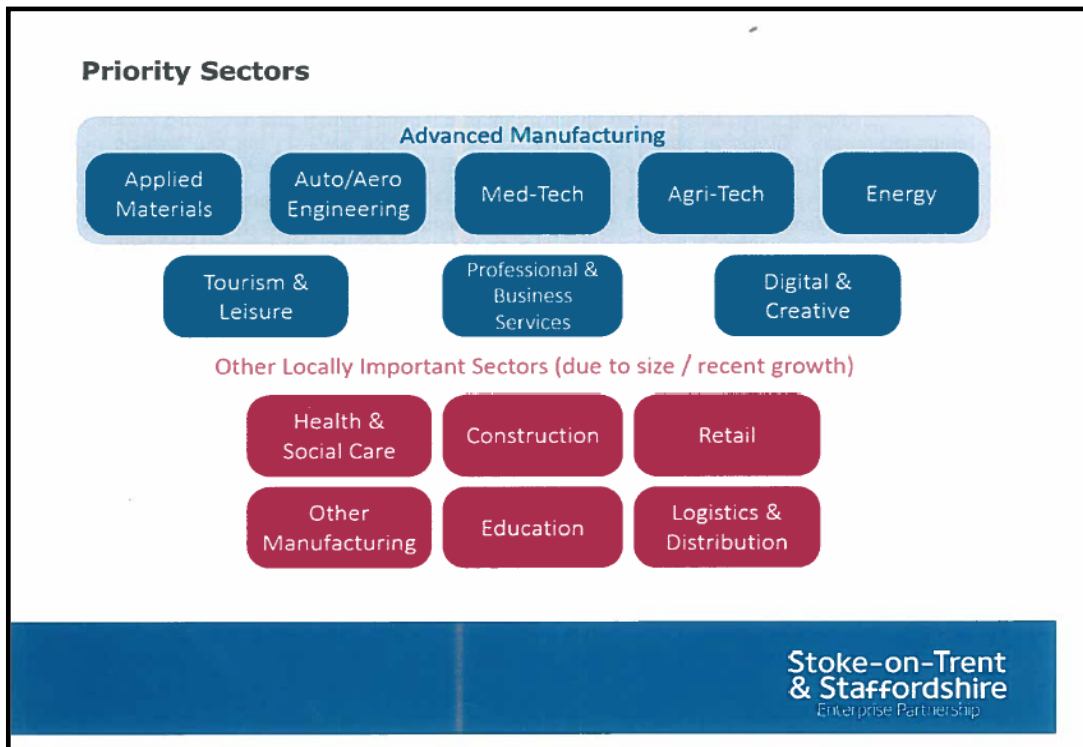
Priority Sectors

Advanced Manufacturing

Applied Materials

Auto/Aero Engineering

Med-Tech

Agri-Tech

Energy

Tourism & Leisure

Professional & Business Services

Digital & Creative

Other Locally Important Sectors (due to size / recent growth)

Health & Social Care

Construction

Retail

Other Manufacturing

Education

Logistics & Distribution

Stoke-on-Trent & Staffordshire
Enterprise Partnership